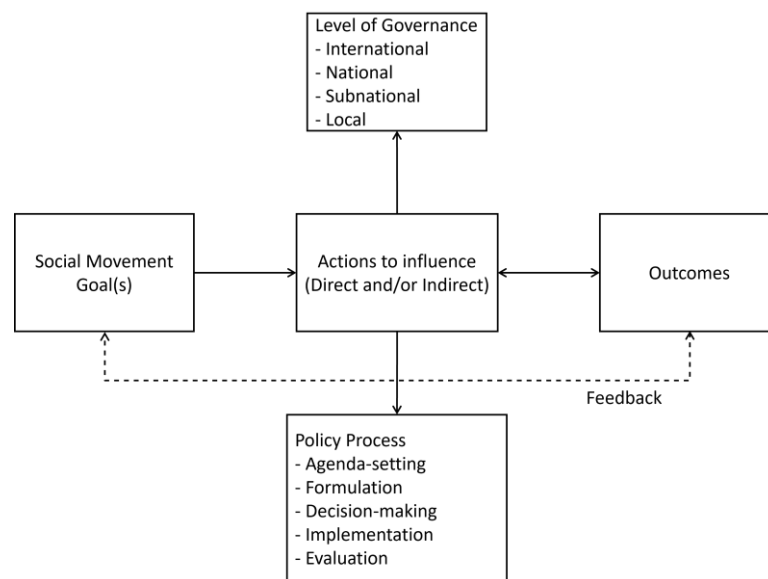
Level of Governance
- International
- National
- Subnational
- Local

Social Movement Goal(s)

Actions to influence (Direct and/or Indirect)

Outcomes

Feedback

Policy Process
- Agenda-setting
- Formulation
- Decision-making
- Implementation
- Evaluation